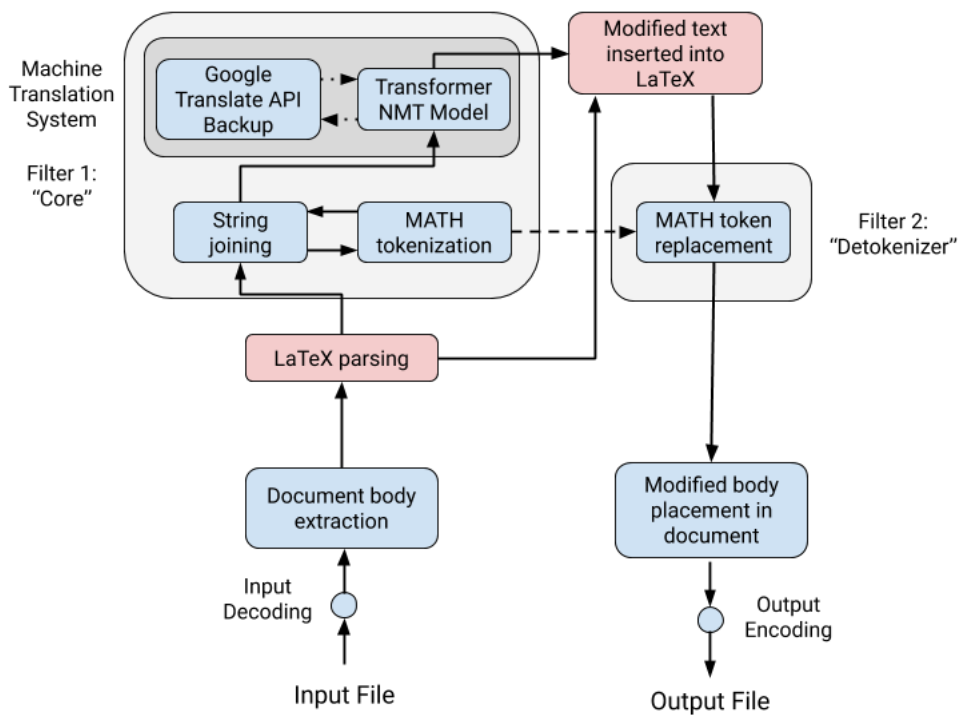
Machine Translation System

Filter 1: "Core"

Google Translate API Backup

Transformer NMT Model

Modified text inserted into LaTeX

String joining

MATH tokenization

MATH token replacement

Filter 2: "Detokenizer"

LaTeX parsing

Document body extraction

Modified body placement in document

Input Decoding

Output Encoding

Input File

Output File